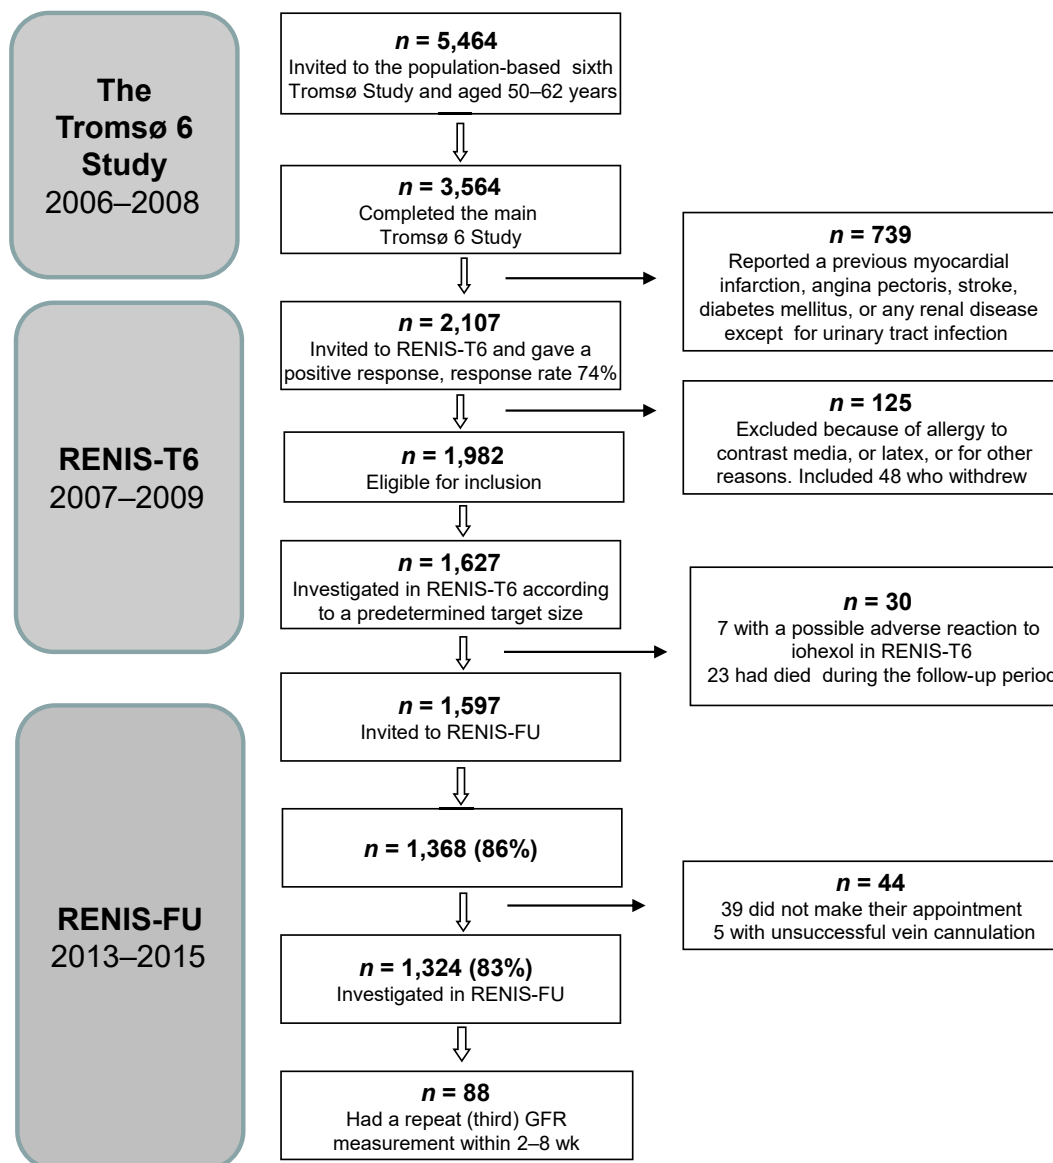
The Tromsø 6 Study
2006–2008

RENIS-T6
2007–2009

RENIS-FU
2013–2015

*n* = 5,464
Invited to the population-based sixth Tromsø Study and aged 50–62 years

*n* = 3,564
Completed the main Tromsø 6 Study

*n* = 739
Reported a previous myocardial infarction, angina pectoris, stroke, diabetes mellitus, or any renal disease except for urinary tract infection

*n* = 2,107
Invited to RENIS-T6 and gave a positive response, response rate 74%

*n* = 125
Excluded because of allergy to contrast media, or latex, or for other reasons. Included 48 who withdrew

*n* = 1,982
Eligible for inclusion

*n* = 1,627
Investigated in RENIS-T6 according to a predetermined target size

*n* = 30
7 with a possible adverse reaction to iohexol in RENIS-T6
23 had died during the follow-up perio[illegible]

*n* = 1,597
Invited to RENIS-FU

*n* = 1,368 (86%)

*n* = 44
39 did not make their appointment
5 with unsuccessful vein cannulation

*n* = 1,324 (83%)
Investigated in RENIS-FU

*n* = 88
Had a repeat (third) GFR measurement within 2–8 wk